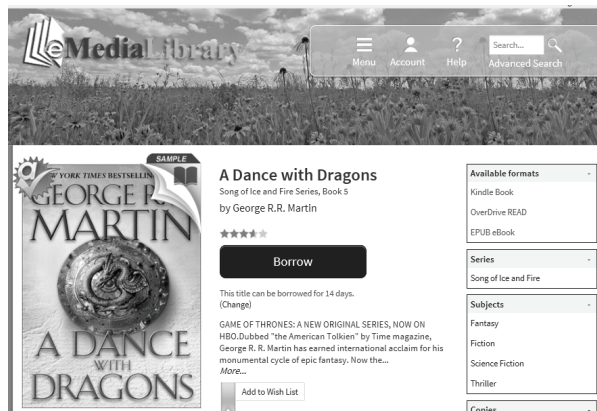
eMediaLibrary

Menu Account Help Search... Advanced Search

SAMPLE

#1 NEW YORK TIMES BESTSELLING

GEORGE R.R. MARTIN

A DANCE WITH DRAGONS

A Dance with Dragons

Song of Ice and Fire Series, Book 5

by George R.R. Martin

Borrow

This title can be borrowed for 14 days.
(Change)

GAME OF THRONES: A NEW ORIGINAL SERIES, NOW ON HBO.Dubbed "the American Tolkien" by Time magazine, George R. R. Martin has earned international acclaim for his monumental cycle of epic fantasy. Now the...
More...

Add to Wish List

Available formats

Kindle Book

OverDrive READ

EPUB eBook

Series

Song of Ice and Fire

Subjects

Fantasy

Fiction

Science Fiction

Thriller

Copies